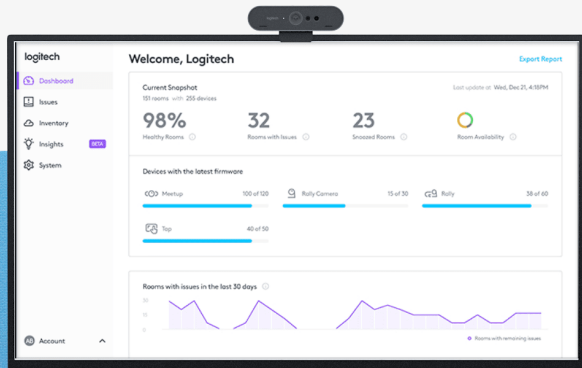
logitech

Dashboard
Issues
Inventory
Insights BETA
System

Account

Welcome, Logitech

Export Report

Current Snapshot
151 rooms with 255 devices

Last update at Wed, Dec 21, 4:15PM

98%
Healthy Rooms

32
Rooms with Issues

23
Snoozed Rooms

Room Availability

Devices with the latest firmware

Meetup 100 of 120
Rally Camera 15 of 30
Rally 38 of 60
Tap 40 of 50

Rooms with issues in the last 30 days

30
20
10

Rooms with remaining issues